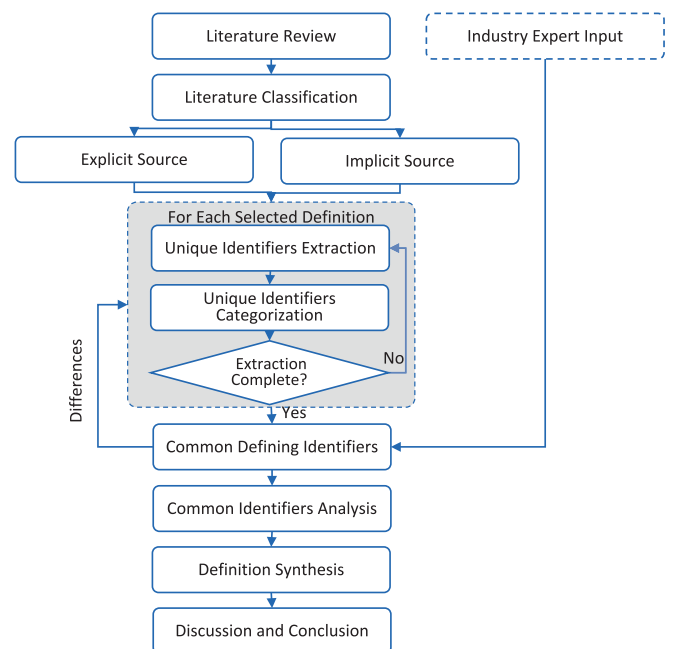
Literature Review

Industry Expert Input

Literature Classification

Explicit Source

Implicit Source

For Each Selected Definition

Unique Identifiers Extraction

Unique Identifiers Categorization

Extraction Complete?

No

Yes

Differences

Common Defining Identifiers

Common Identifiers Analysis

Definition Synthesis

Discussion and Conclusion